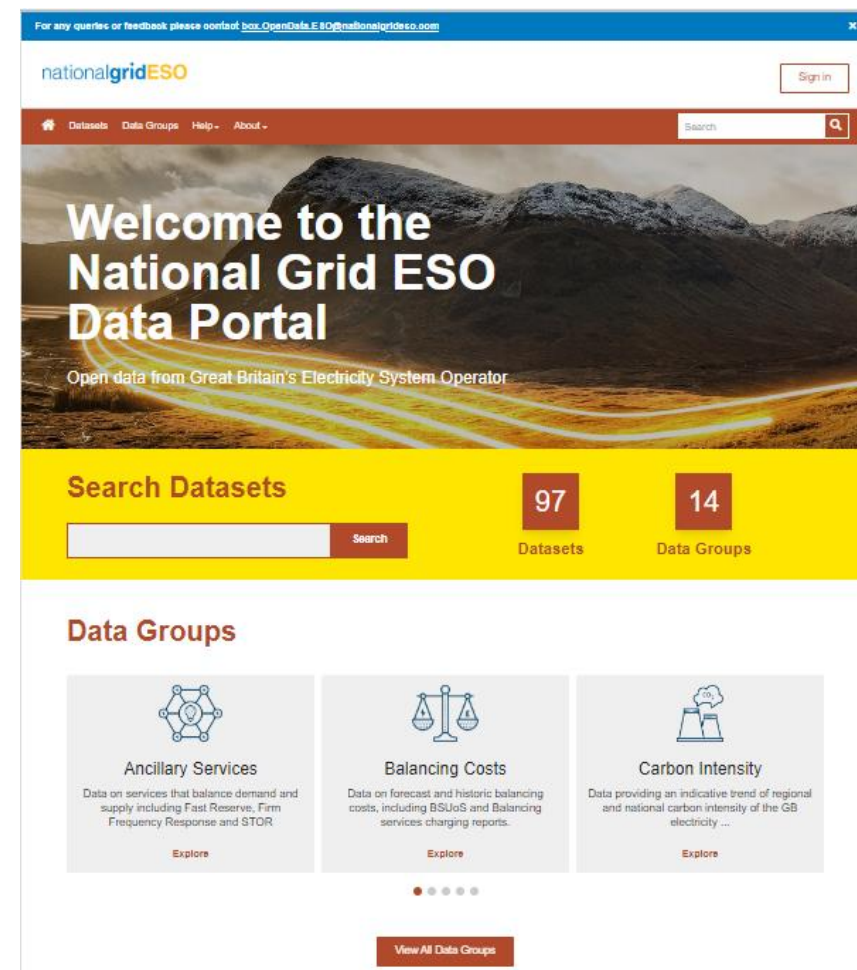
For any queries or feedback please contact box.OpenData.ESO@nationalgrideso.com

×

nationalgridESO

Sign in

Datasets Data Groups Help About

Search

Welcome to the National Grid ESO Data Portal

Open data from Great Britain's Electricity System Operator

Search Datasets

Search

97
Datasets

14
Data Groups

Data Groups

Ancillary Services
Data on services that balance demand and supply including Fast Reserve, Firm Frequency Response and STOR
Explore

Balancing Costs
Data on forecast and historic balancing costs, including BSUoS and Balancing services charging reports.
Explore

$CO_2$

Carbon Intensity
Data providing an indicative trend of regional and national carbon intensity of the GB electricity ...
Explore

View All Data Groups